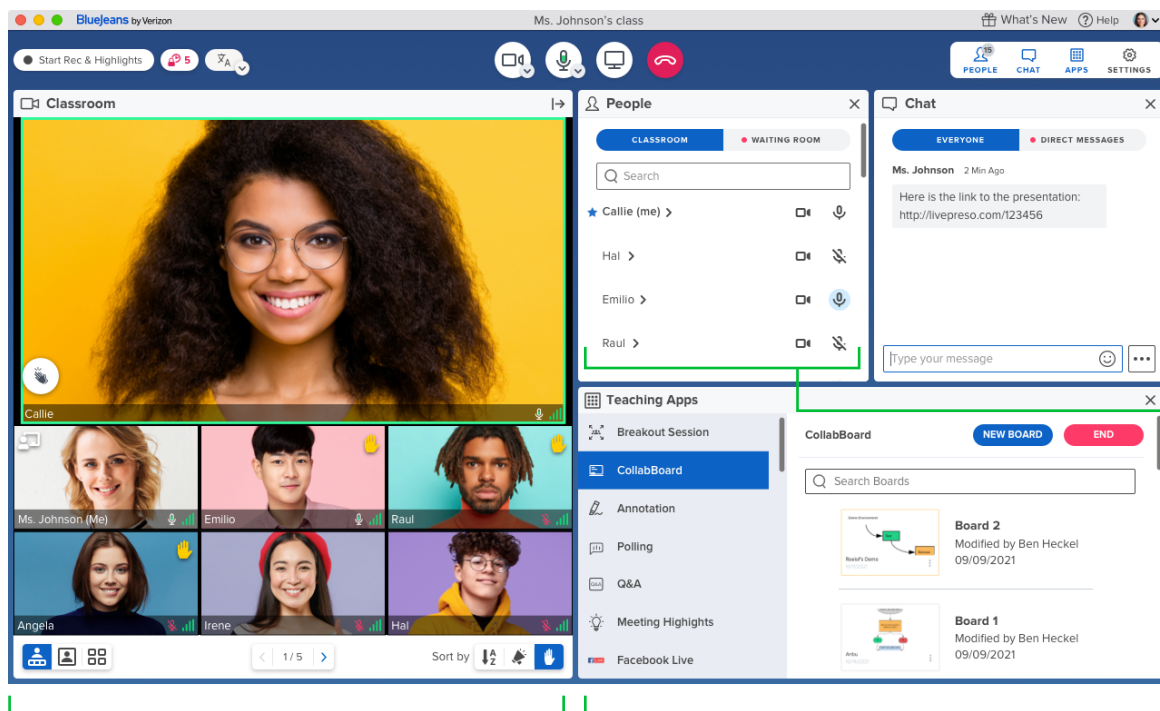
BlueJeans by Verizon

Ms. Johnson's class

What's New ? Help

Start Rec & Highlights

5

15
PEOPLE CHAT APPS SETTINGS

Classroom

Callie

Ms. Johnson (Me)

Emilio

Raul

Angela

Irene

Hal

1 / 5

Sort by

People

CLASSROOM

WAITING ROOM

Search

Callie (me)

Hal

Emilio

Raul

Chat

EVERYONE

DIRECT MESSAGES

Ms. Johnson 2 Min Ago

Here is the link to the presentation: http://livepreso.com/123456

Type your message

Teaching Apps

Breakout Session

CollabBoard

Annotation

Polling

Q&A

Meeting Highlights

Facebook Live

CollabBoard

NEW BOARD

END

Search Boards

Board 2
Modified by Ben Heckel
09/09/2021

Board 1
Modified by Ben Heckel
09/09/2021